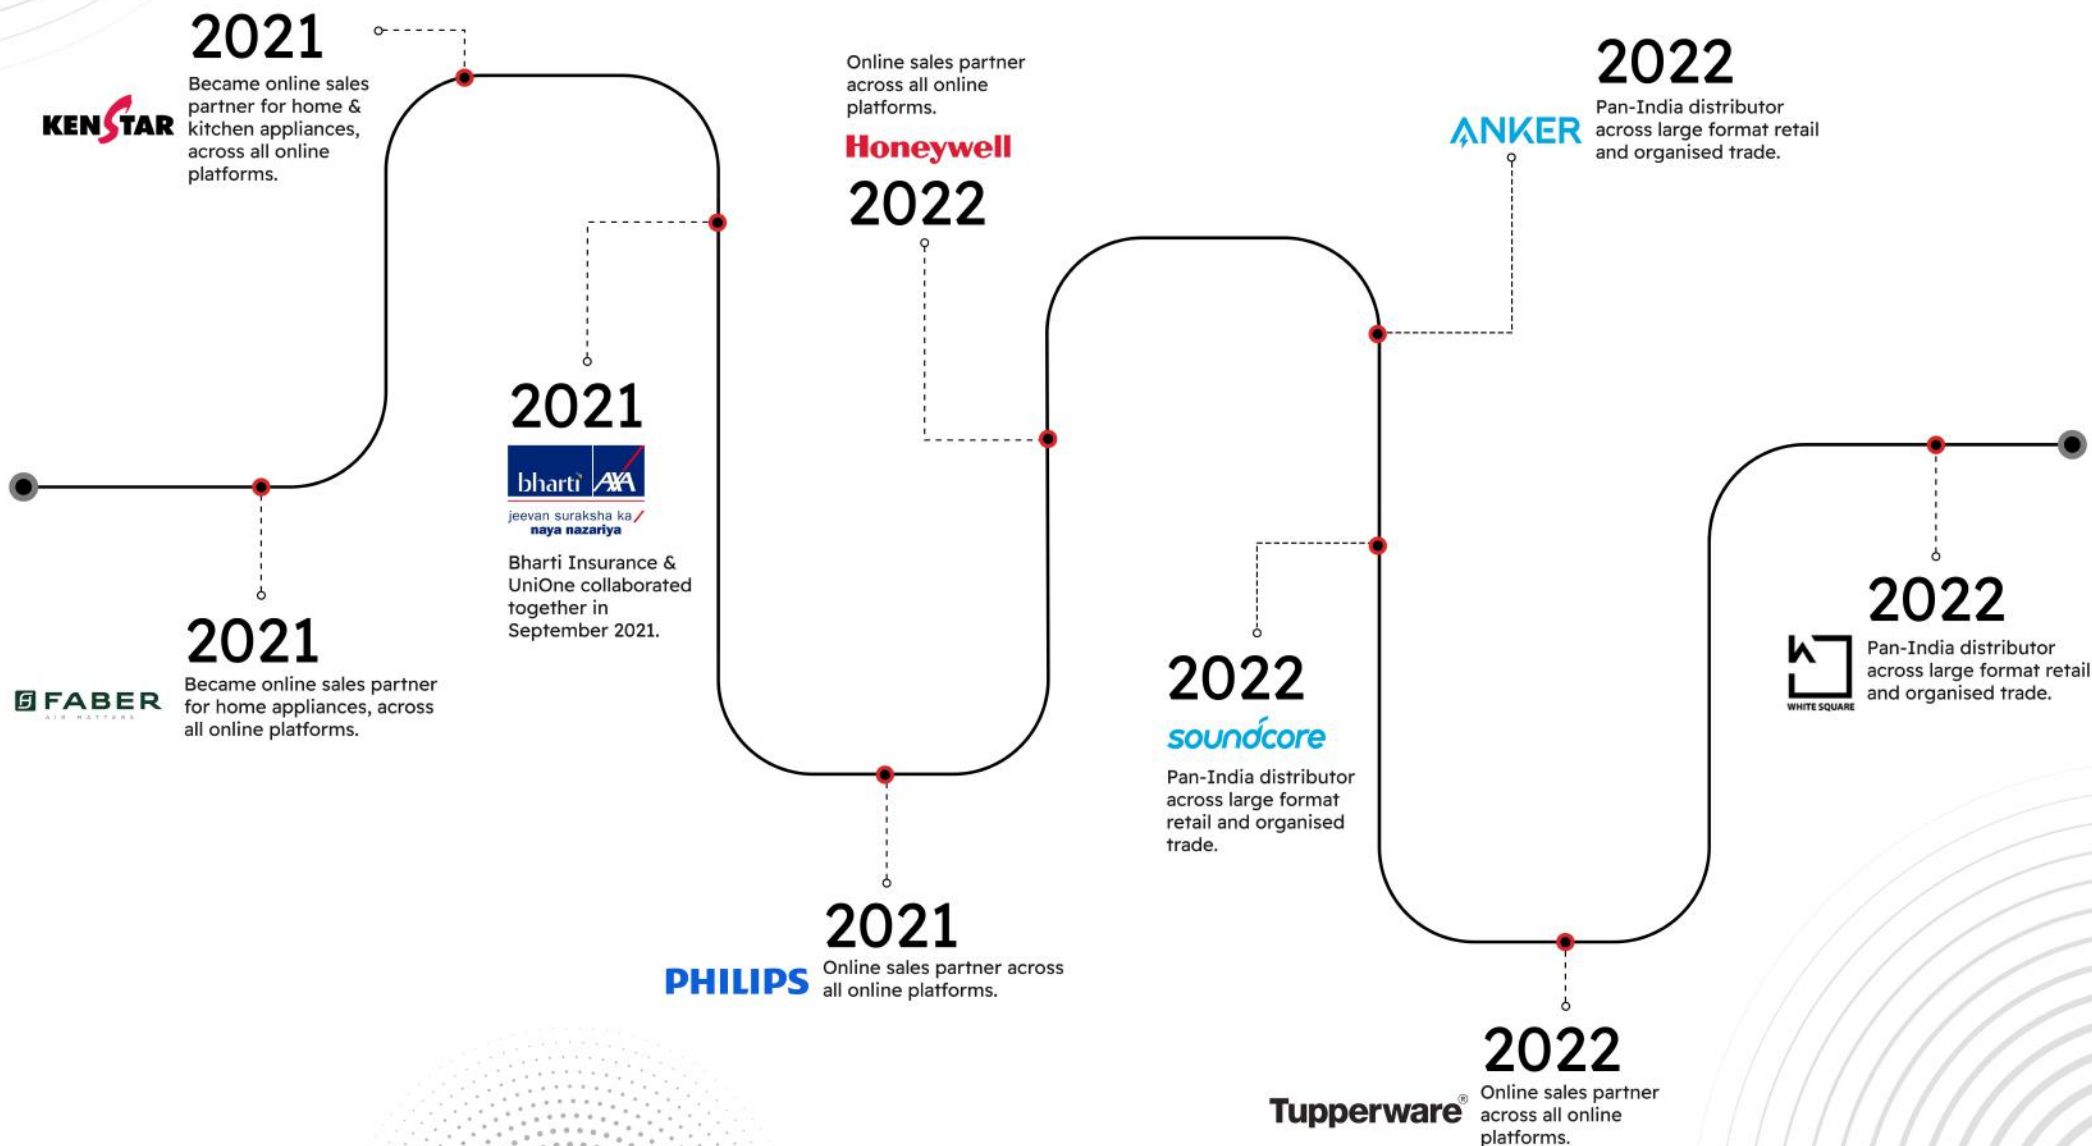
2021
KENSTAR
Became online sales partner for home & kitchen appliances, across all online platforms.

2021
FABER
Became online sales partner for home appliances, across all online platforms.

2021
bharti AXA
jeevan suraksha ka naya nazariya
Bharti Insurance & UniOne collaborated together in September 2021.

2021
PHILIPS
Online sales partner across all online platforms.

Online sales partner across all online platforms.
Honeywell
2022

2022
soundcore
Pan-India distributor across large format retail and organised trade.

2022
ANKER
Pan-India distributor across large format retail and organised trade.

2022
Tupperware®
Online sales partner across all online platforms.

2022
WHITE SQUARE
Pan-India distributor across large format retail and organised trade.